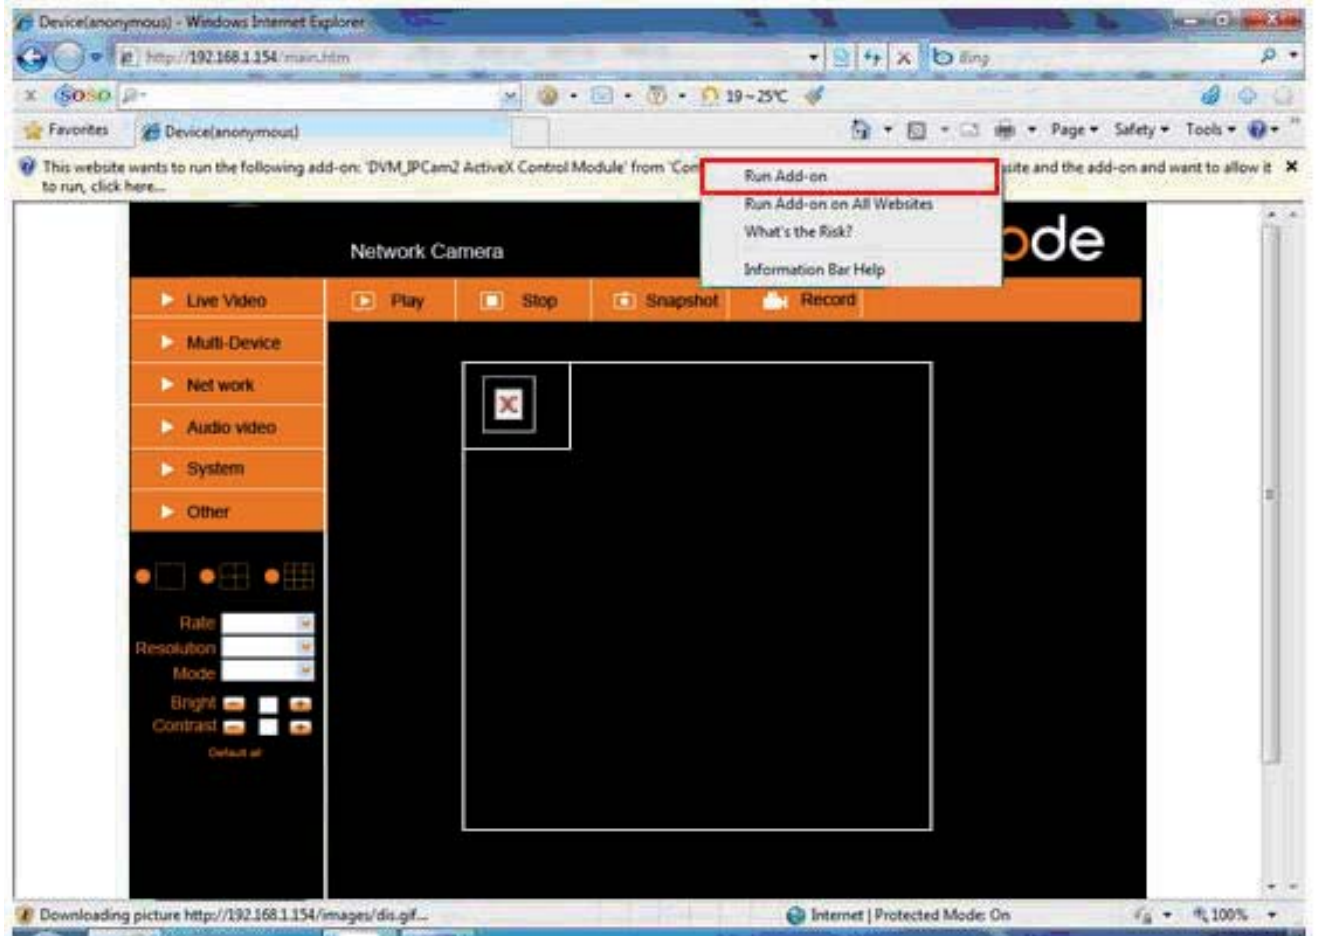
Device(anonymous) - Windows Internet Explorer

http://192.168.1.154/main.htm

Bing

Soso

19~25°C

Favorites

Device(anonymous)

Page ▾ Safety ▾ Tools ▾

This website wants to run the following add-on: 'DVM_IPCam2 ActiveX Control Module' from 'Co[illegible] site and the add-on and want to allow it to run, click here...

Run Add-on
Run Add-on on All Websites
What's the Risk?
Information Bar Help

Network Camera

ode

Live Video
Multi-Device
Net work
Audio video
System
Other

Play
Stop
Snapshot
Record

Rate
Resolution
Mode
Bright
Contrast
Default all

Downloading picture http://192.168.1.154/images/dis.gif...

Internet | Protected Mode: On

100%